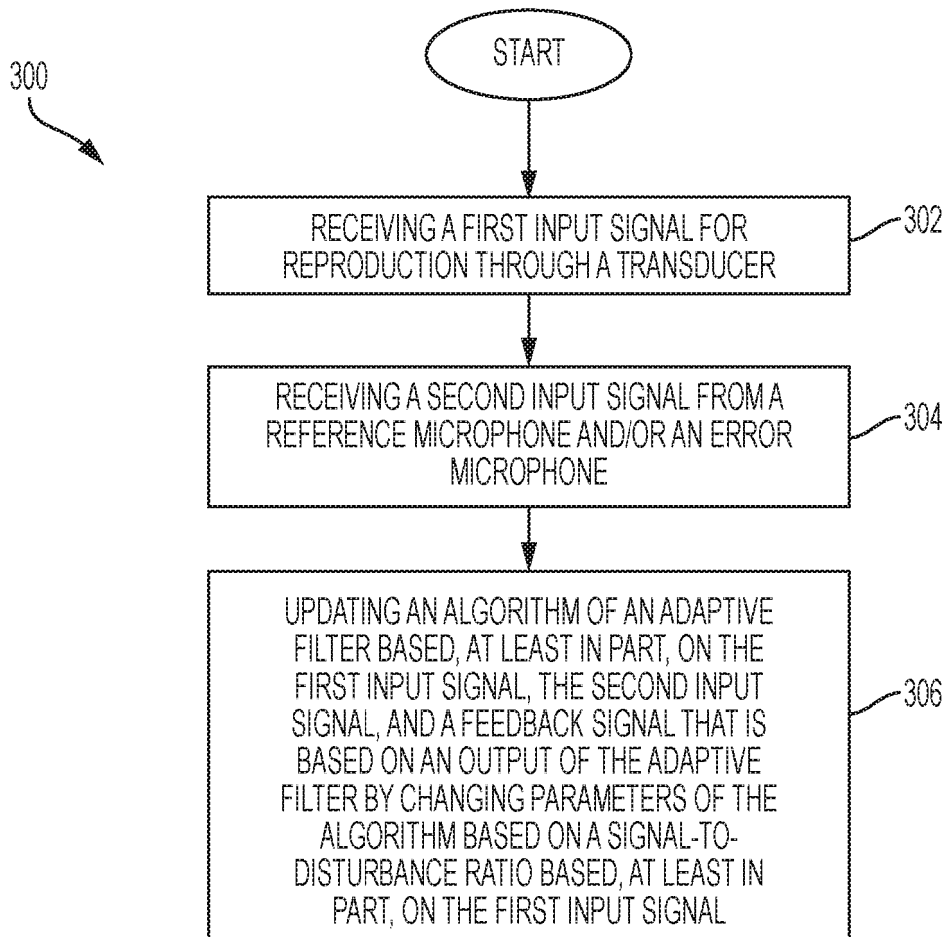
300

START

RECEIVING A FIRST INPUT SIGNAL FOR REPRODUCTION THROUGH A TRANSDUCER

302

RECEIVING A SECOND INPUT SIGNAL FROM A REFERENCE MICROPHONE AND/OR AN ERROR MICROPHONE

304

UPDATING AN ALGORITHM OF AN ADAPTIVE FILTER BASED, AT LEAST IN PART, ON THE FIRST INPUT SIGNAL, THE SECOND INPUT SIGNAL, AND A FEEDBACK SIGNAL THAT IS BASED ON AN OUTPUT OF THE ADAPTIVE FILTER BY CHANGING PARAMETERS OF THE ALGORITHM BASED ON A SIGNAL-TO-DISTURBANCE RATIO BASED, AT LEAST IN PART, ON THE FIRST INPUT SIGNAL

306